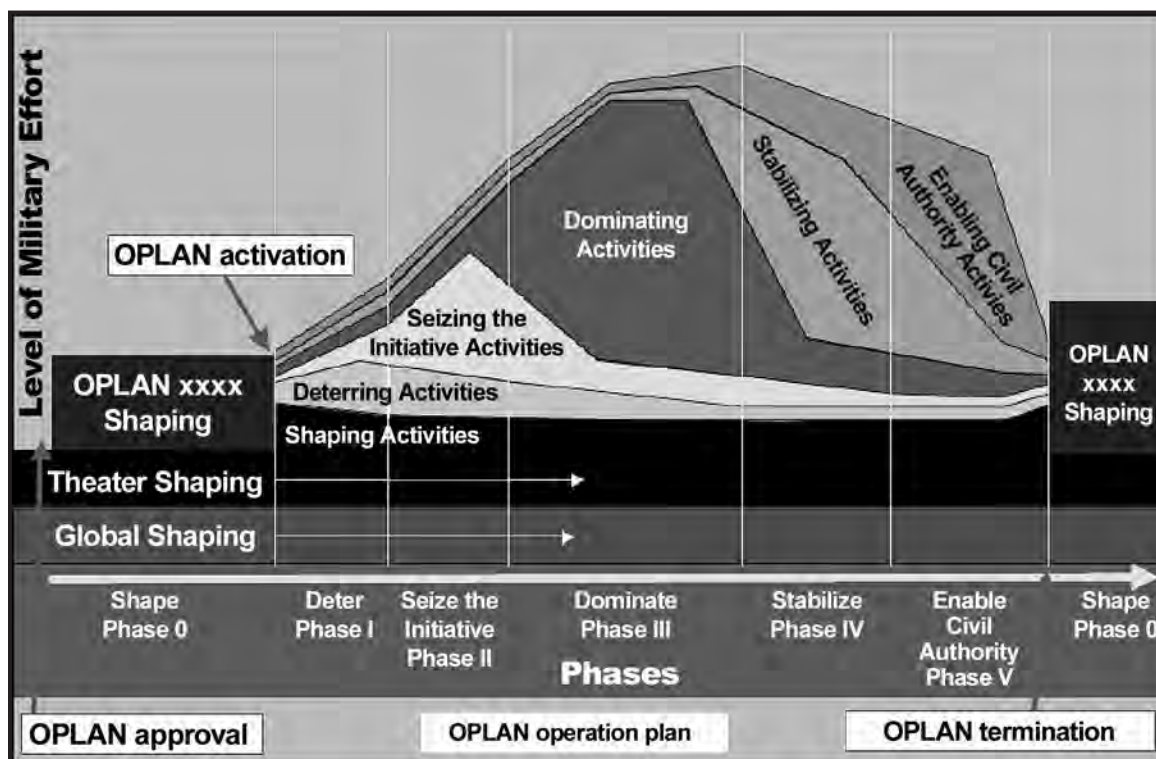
Level of Military Effort

OPLAN activation

Dominating Activities

Stabilizing Activities

Enabling Civil Authority Activities

Seizing the Initiative Activities

OPLAN xxxx Shaping

Deterring Activities

Shaping Activities

OPLAN xxxx Shaping

Theater Shaping

Global Shaping

Shape Phase 0

Deter Phase I

Seize the Initiative Phase II

Dominate Phase III

Stabilize Phase IV

Enable Civil Authority Phase V

Shape Phase 0

Phases

OPLAN approval

OPLAN operation plan

OPLAN termination